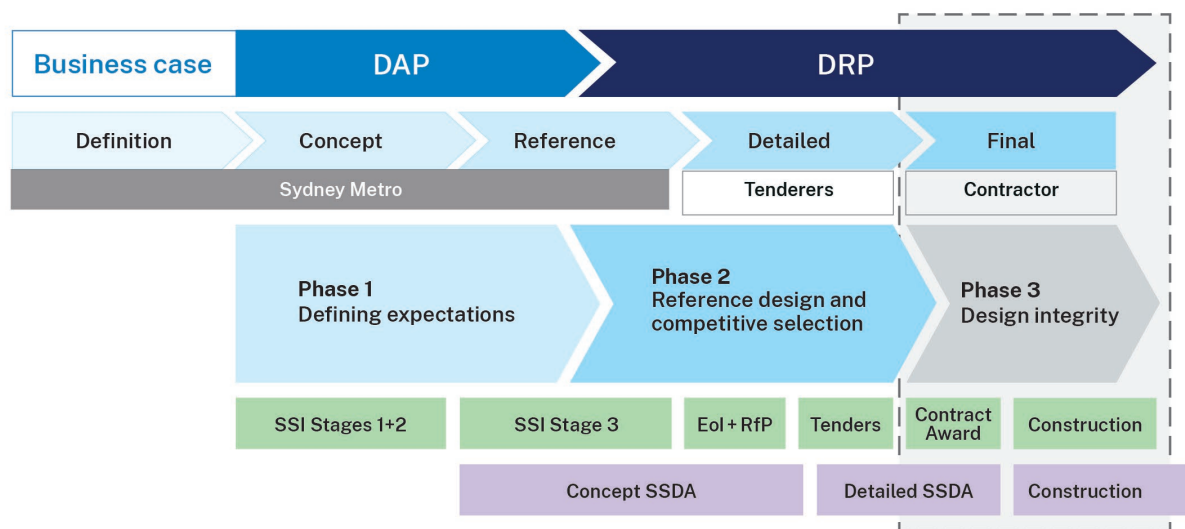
Business case
DAP
DRP

Definition
Concept
Reference
Detailed
Final

Sydney Metro
Tenderers
Contractor

Phase 1
Defining expectations

Phase 2
Reference design and competitive selection

Phase 3
Design integrity

SSI Stages 1+2
SSI Stage 3
EoI + RfP
Tenders
Contract Award
Construction

Concept SSDA
Detailed SSDA
Construction